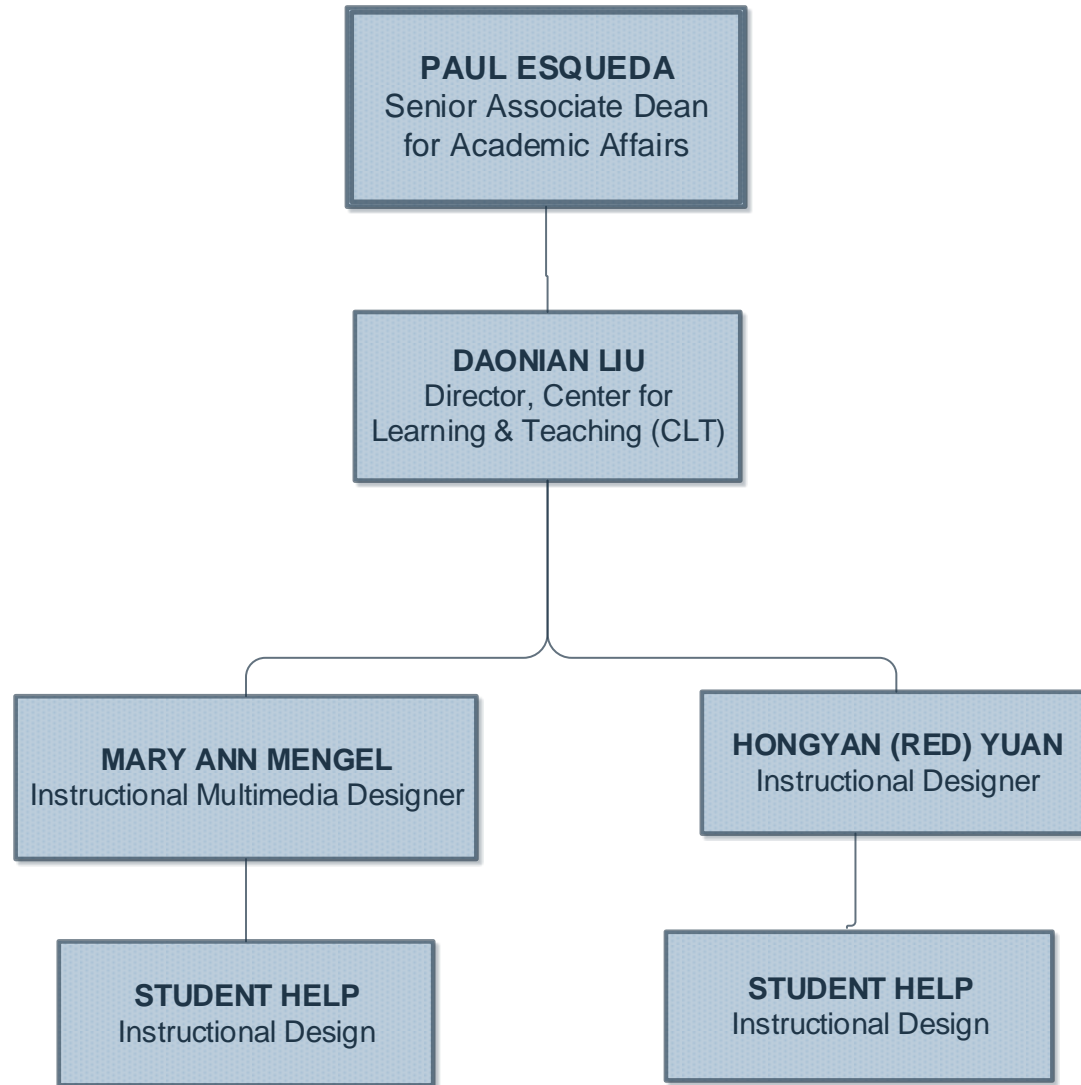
PAUL ESQUEDA
Senior Associate Dean for Academic Affairs

DAONIAN LIU
Director, Center for Learning & Teaching (CLT)

MARY ANN MENGEL
Instructional Multimedia Designer

HONGYAN (RED) YUAN
Instructional Designer

STUDENT HELP
Instructional Design

STUDENT HELP
Instructional Design